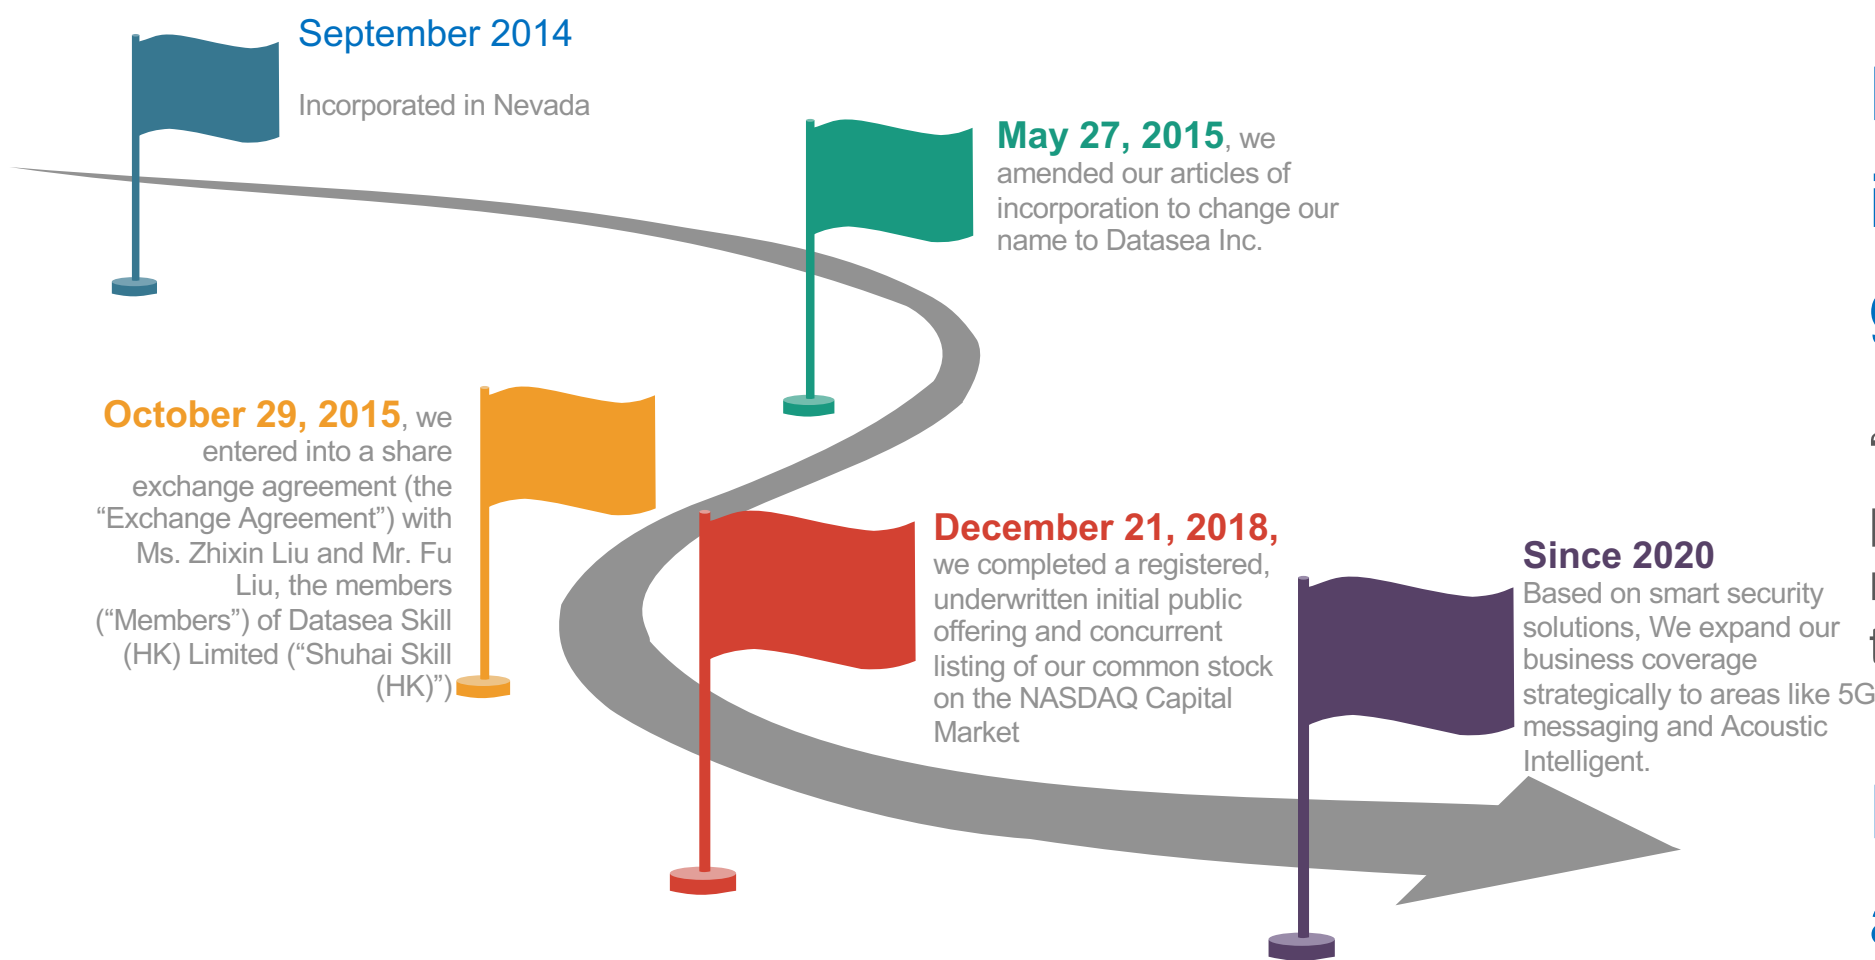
September 2014

Incorporated in Nevada

May 27, 2015, we amended our articles of incorporation to change our name to Datasea Inc.

October 29, 2015, we entered into a share exchange agreement (the “Exchange Agreement”) with Ms. Zhixin Liu and Mr. Fu Liu, the members (“Members”) of Datasea Skill (HK) Limited (“Shuhai Skill (HK)”)

December 21, 2018, we completed a registered, underwritten initial public offering and concurrent listing of our common stock on the NASDAQ Capital Market

Since 2020
Based on smart security solutions, We expand our business coverage strategically to areas like 5G messaging and Acoustic Intelligent.